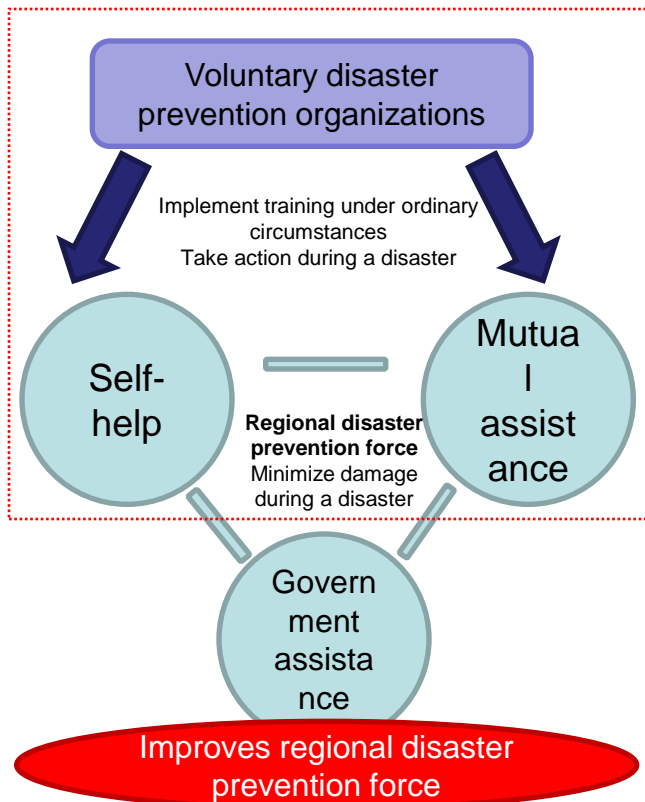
Voluntary disaster prevention organizations

Implement training under ordinary circumstances
Take action during a disaster

Self-help

Mutual assistance

**Regional disaster prevention force**
Minimize damage during a disaster

Government assistance

Improves regional disaster prevention force